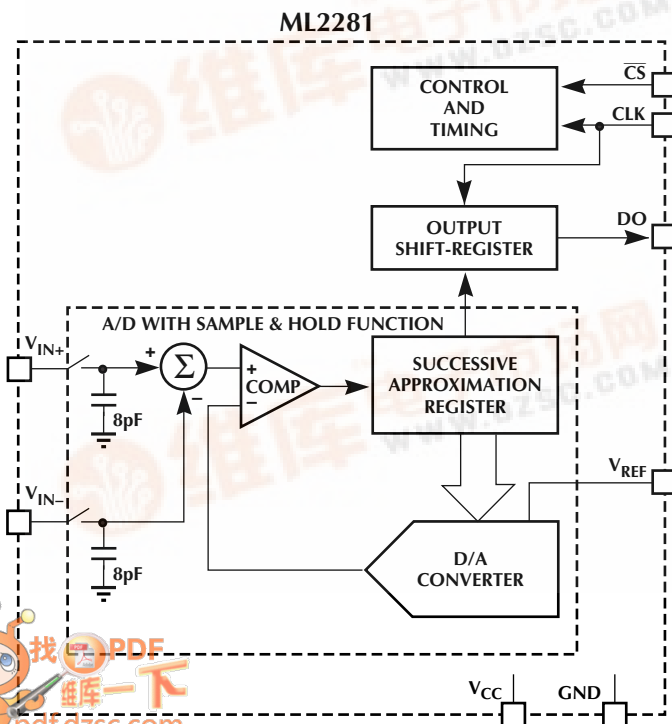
ML2281

CONTROL AND TIMING

$\overline{CS}$

CLK

OUTPUT SHIFT-REGISTER

DO

A/D WITH SAMPLE & HOLD FUNCTION

$V_{IN+}$

+

$\Sigma$

–

+ COMP –

SUCCESSIVE APPROXIMATION REGISTER

8pF

$V_{REF}$

$V_{IN-}$

D/A CONVERTER

8pF

$V_{CC}$

GND

维库电子市场网 www.dzsc.com

找PDF 维库一下 pdf.dzsc.com